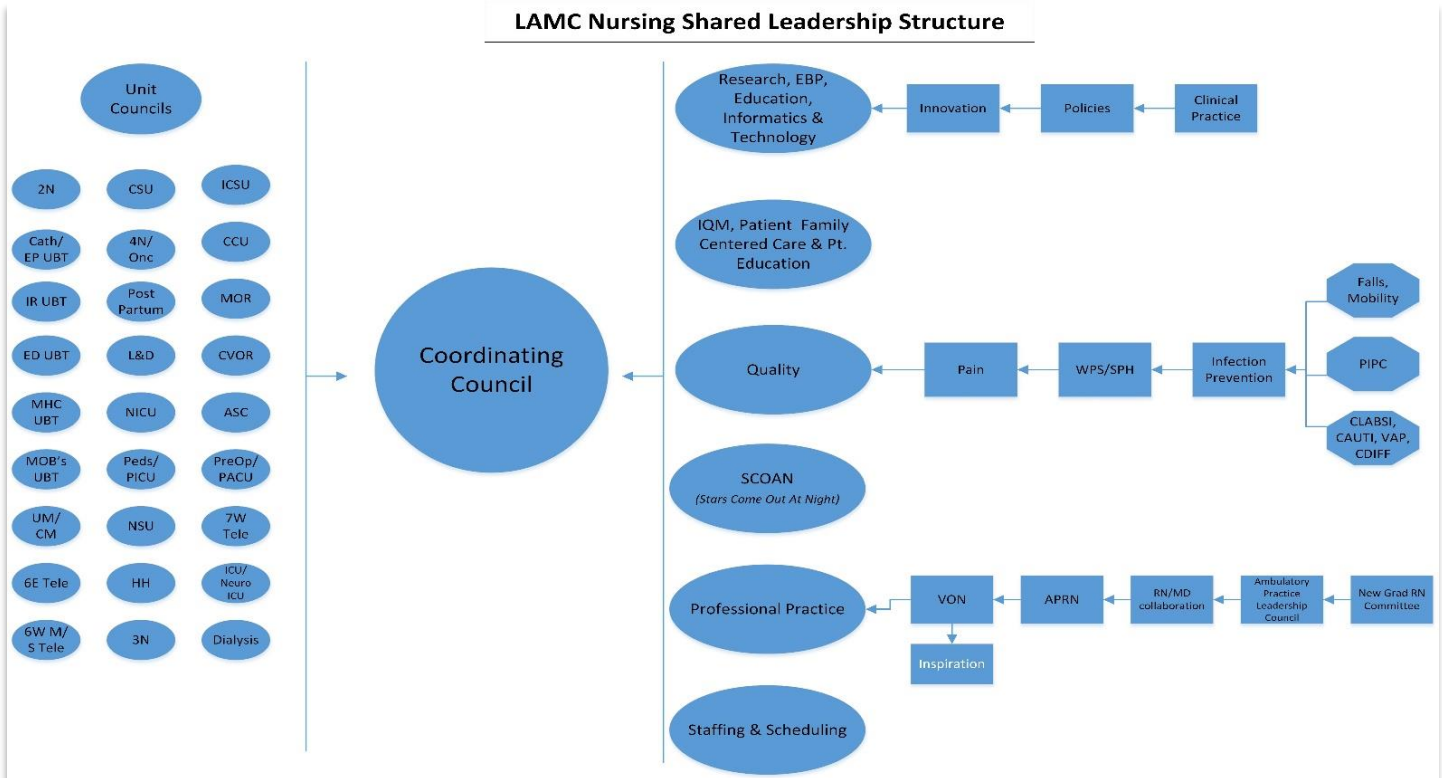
LAMC Nursing Shared Leadership Structure

Unit Councils

2N
CSU
ICSU
Cath/ EP UBT
4N/ Onc
CCU
IR UBT
Post Partum
MOR
ED UBT
L&D
CVOR
MHC UBT
NICU
ASC
MOB's UBT
Peds/ PICU
PreOp/ PACU
UM/ CM
NSU
7W Tele
6E Tele
HH
ICU/ Neuro ICU
6W M/ S Tele
3N
Dialysis

Coordinating Council

Research, EBP, Education, Informatics & Technology
Innovation
Policies
Clinical Practice

IQM, Patient Family Centered Care & Pt. Education

Quality
Pain
WPS/SPH
Infection Prevention
Falls, Mobility
PIPC
CLABSI, CAUTI, VAP, CDIFF

SCOAN
(Stars Come Out At Night)

Professional Practice
VON
Inspiration
APRN
RN/MD collaboration
Ambulatory Practice Leadership Council
New Grad RN Committee

Staffing & Scheduling